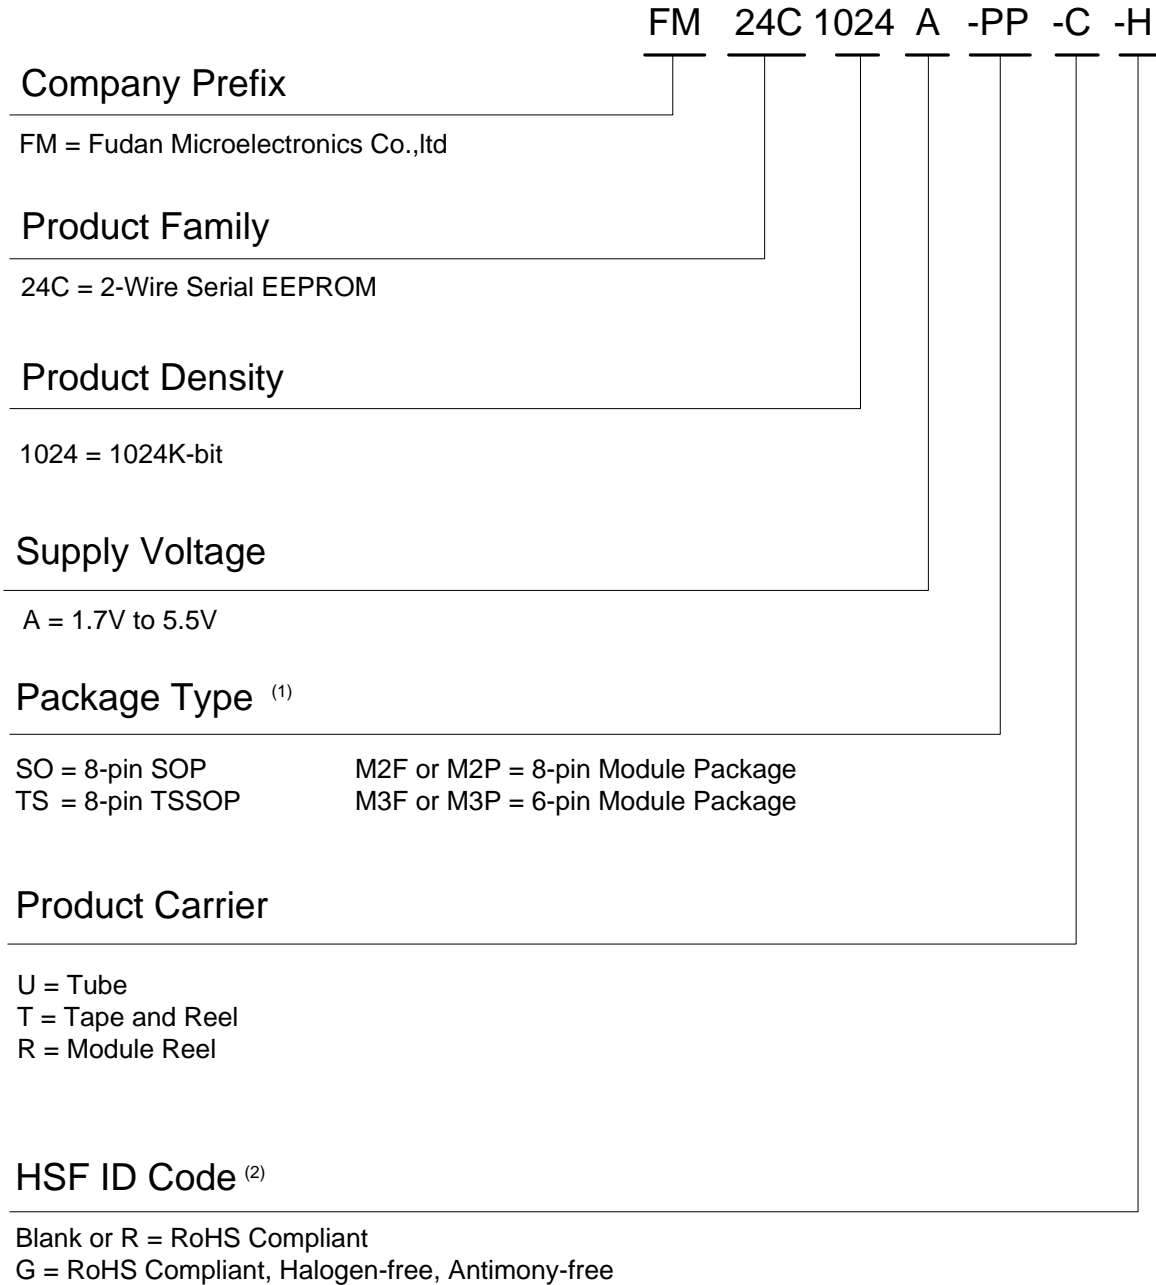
FM 24C 1024 A -PP -C -H

Company Prefix

FM = Fudan Microelectronics Co.,ltd

Product Family

24C = 2-Wire Serial EEPROM

Product Density

1024 = 1024K-bit

Supply Voltage

A = 1.7V to 5.5V

Package Type $^{(1)}$

SO = 8-pin SOP
TS = 8-pin TSSOP

M2F or M2P = 8-pin Module Package
M3F or M3P = 6-pin Module Package

Product Carrier

U = Tube
T = Tape and Reel
R = Module Reel

HSF ID Code $^{(2)}$

Blank or R = RoHS Compliant
G = RoHS Compliant, Halogen-free, Antimony-free